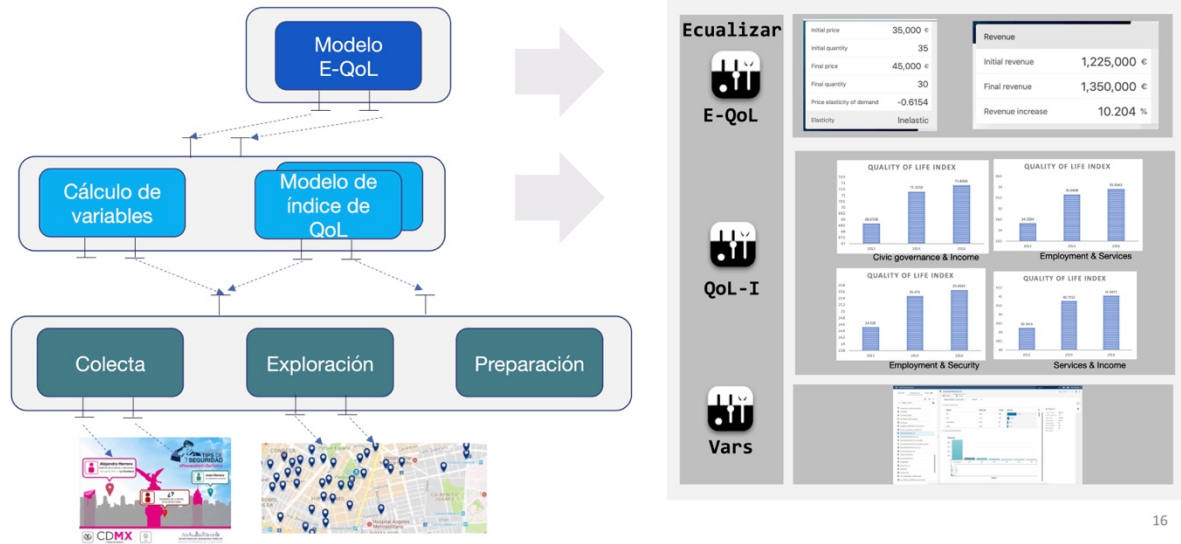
Modelo E-QoL

Cálculo de variables

Modelo de índice de QoL

Colecta

Exploración

Preparación

TIPS DE SEGURIDAD

CDMX

Hospital Ángeles Metropolitano

Ecualizar

E-QoL

QoL-I

Vars

| | |
|---|---|
| Initial price | 35,000 € |
| Initial quantity | 35 |
| Final price | 45,000 € |
| Final quantity | 30 |
| Price elasticity of demand | -0.6154 |
| Elasticity | Inelastic |

| Revenue | |
|---|---|
| Initial revenue | 1,225,000 € |
| Final revenue | 1,350,000 € |
| Revenue increase | 10.204 % |

QUALITY OF LIFE INDEX
Civic governance & Income

QUALITY OF LIFE INDEX
Employment & Services

QUALITY OF LIFE INDEX
Employment & Security

QUALITY OF LIFE INDEX
Services & Income

16